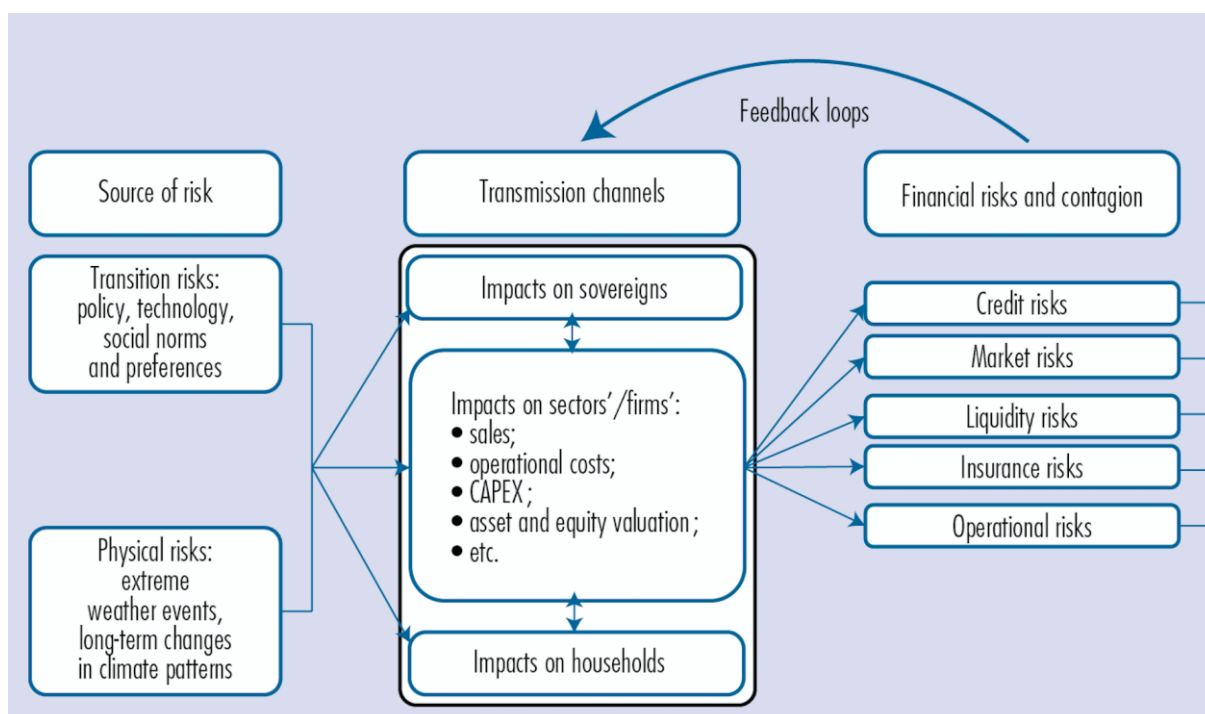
Feedback loops

Source of risk

Transmission channels

Financial risks and contagion

Transition risks: policy, technology, social norms and preferences

Physical risks: extreme weather events, long-term changes in climate patterns

Impacts on sovereigns

Impacts on sectors'/firms':
• sales;
• operational costs;
• CAPEX;
• asset and equity valuation;
• etc.

Impacts on households

Credit risks

Market risks

Liquidity risks

Insurance risks

Operational risks